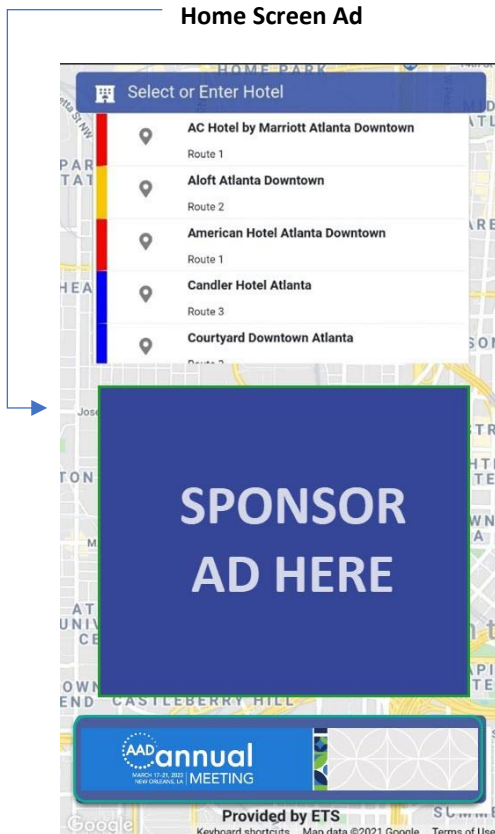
Home Screen Ad

HOME PARK

Select or Enter Hotel

AC Hotel by Marriott Atlanta Downtown
Route 1

Aloft Atlanta Downtown
Route 2

American Hotel Atlanta Downtown
Route 1

Candler Hotel Atlanta
Route 3

Courtyard Downtown Atlanta
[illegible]

SPONSOR AD HERE

CASTLEBERRY HILL

AAD annual MEETING
MARCH 17-21, 2023 | NEW ORLEANS, LA

Provided by ETS

Google

Keyboard shortcuts Map data ©2021 Google Terms of Use